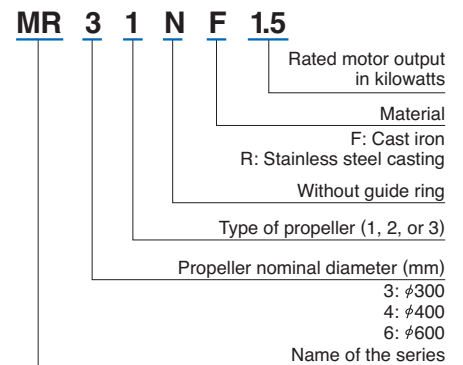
MR 3 1 N F 1.5

Rated motor output in kilowatts

Material
F: Cast iron
R: Stainless steel casting

Without guide ring

Type of propeller (1, 2, or 3)

Propeller nominal diameter (mm)
3: $\phi$300
4: $\phi$400
6: $\phi$600

Name of the series